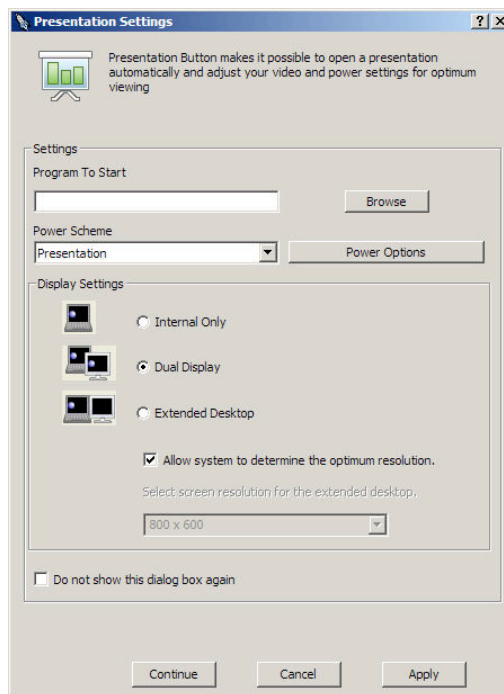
Presentation Settings

?

X

Presentation Button makes it possible to open a presentation automatically and adjust your video and power settings for optimum viewing

Settings

Program To Start

Browse

Power Scheme

Presentation

Power Options

Display Settings

Internal Only

Dual Display

Extended Desktop

Allow system to determine the optimum resolution.

Select screen resolution for the extended desktop.

800 x 600

Do not show this dialog box again

Continue

Cancel

Apply